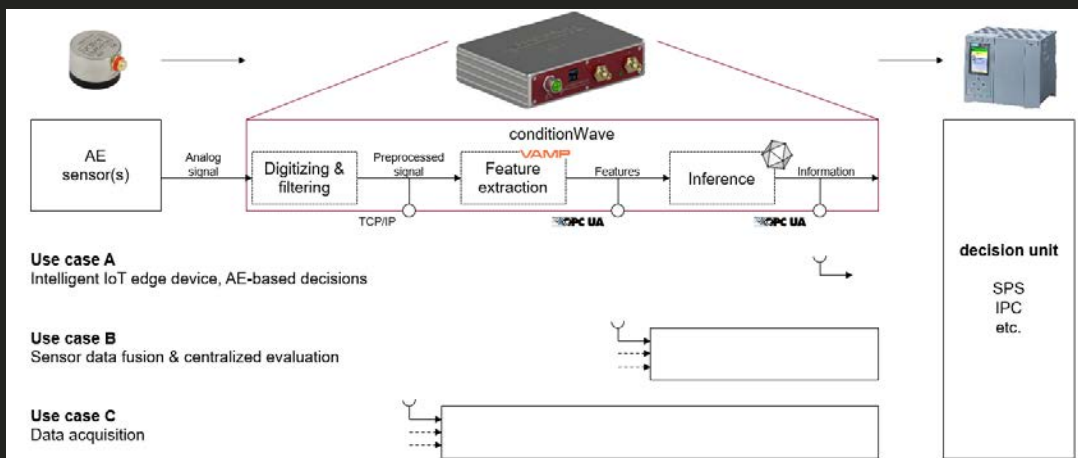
conditionWave

AE sensor(s)

Analog signal

Digitizing & filtering

Preprocessed signal

VAMP

Feature extraction

Features

Inference

Information

TCP/IP

OPC UA

OPC UA

Use case A
Intelligent IoT edge device, AE-based decisions

Use case B
Sensor data fusion & centralized evaluation

Use case C
Data acquisition

decision unit

SPS
IPC
etc.